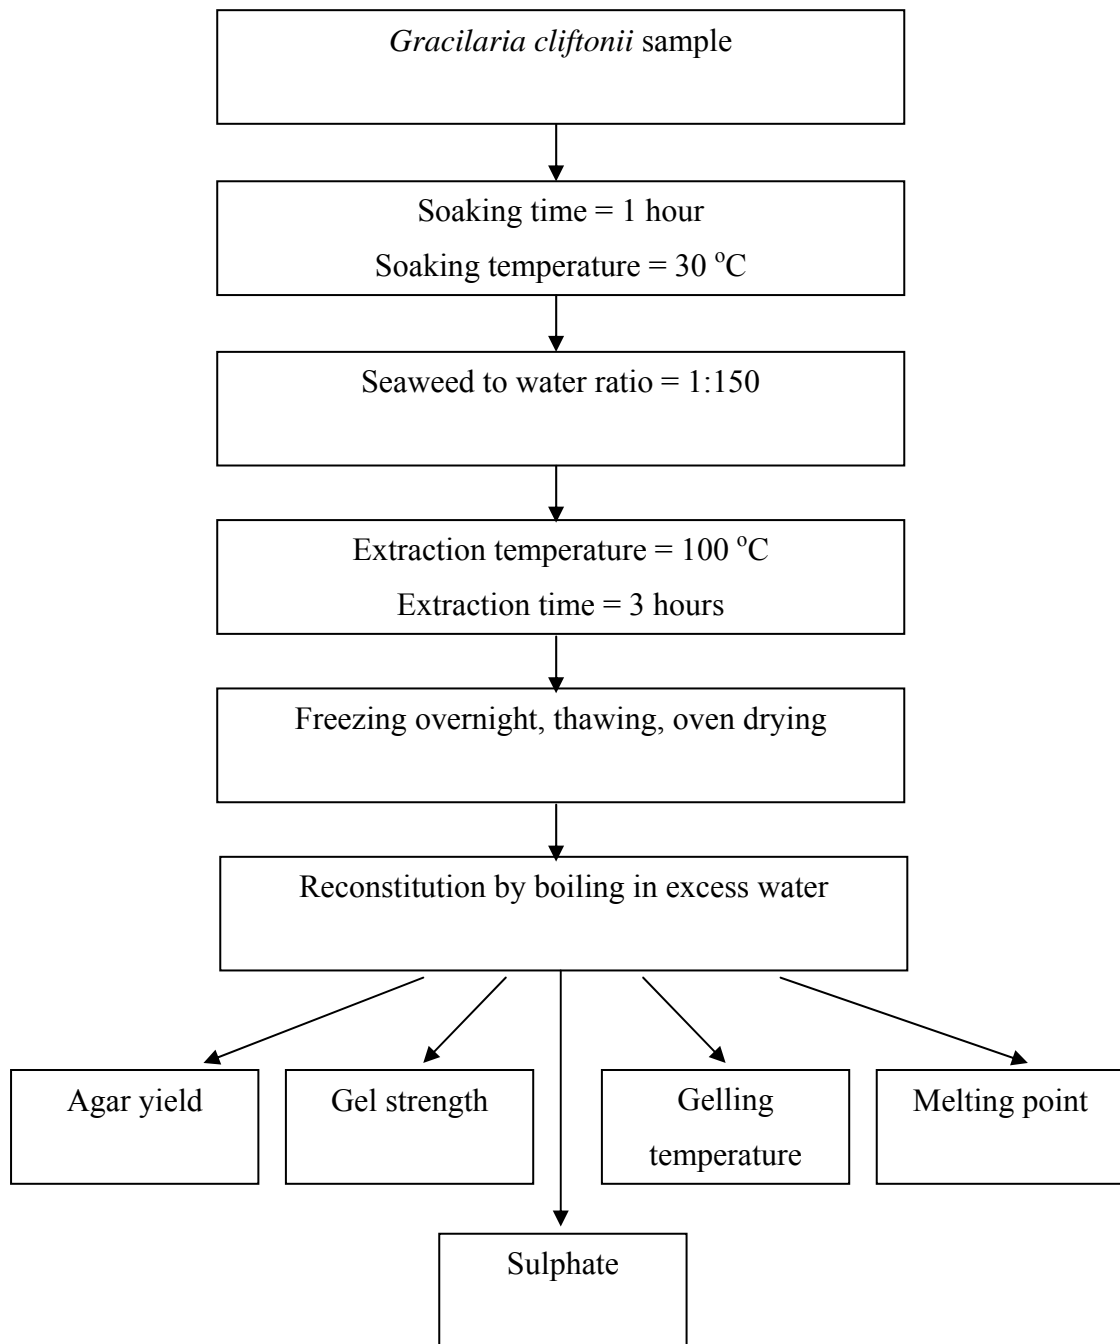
Gracilaria cliftonii sample

Soaking time = 1 hour

Soaking temperature = 30 $^{o}$C

Seaweed to water ratio = 1:150

Extraction temperature = 100 $^{o}$C

Extraction time = 3 hours

Freezing overnight, thawing, oven drying

Reconstitution by boiling in excess water

Agar yield

Gel strength

Gelling temperature

Melting point

Sulphate